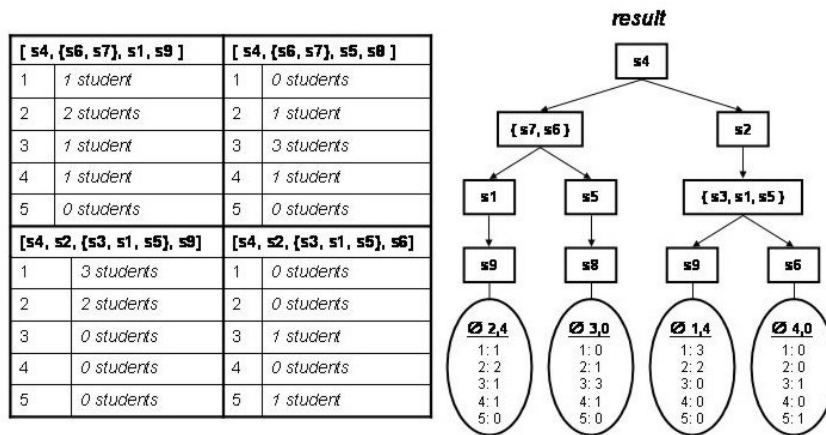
| [ s4, {s6, s7}, s1, s9 ] | | [ s4, {s6, s7}, s5, s8 ] | |
|---|---|---|---|
| 1 | 1 student | 1 | 0 students |
| 2 | 2 students | 2 | 1 student |
| 3 | 1 student | 3 | 3 students |
| 4 | 1 student | 4 | 1 student |
| 5 | 0 students | 5 | 0 students |
| [s4, s2, {s3, s1, s5}, s9] | | [s4, s2, {s3, s1, s5}, s6] | |
| 1 | 3 students | 1 | 0 students |
| 2 | 2 students | 2 | 0 students |
| 3 | 0 students | 3 | 1 student |
| 4 | 0 students | 4 | 0 students |
| 5 | 0 students | 5 | 1 student |

result

s4

{ s7, s6 }

s2

s1

s5

{ s3, s1, s5 }

s9

s8

s9

s6

Ø 2,4
1: 1
2: 2
3: 1
4: 1
5: 0

Ø 3,0
1: 0
2: 1
3: 3
4: 1
5: 0

Ø 1,4
1: 3
2: 2
3: 0
4: 0
5: 0

Ø 4,0
1: 0
2: 0
3: 1
4: 0
5: 1